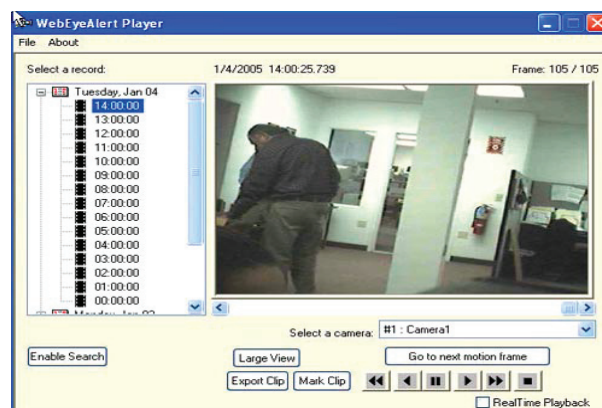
WebEyeAlert Player

File About

Select a record:

1/4/2005 14:00:25.739

Frame: 105 / 105

Tuesday, Jan 04
14:00:00
13:00:00
12:00:00
11:00:00
10:00:00
09:00:00
08:00:00
07:00:00
06:00:00
05:00:00
04:00:00
03:00:00
02:00:00
01:00:00
00:00:00
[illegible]

Select a camera: #1 : Camera1

Enable Search

Large View

Go to next motion frame

Export Clip

Mark Clip

RealTime Playback